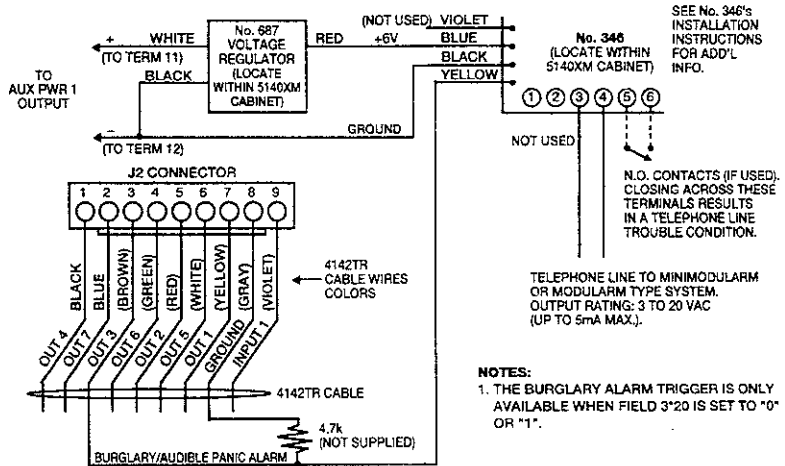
SEE No. 346's INSTALLATION INSTRUCTIONS FOR ADD'L INFO.

+ WHITE
(TO TERM 11)

No. 687 VOLTAGE REGULATOR (LOCATE WITHIN 5140XM CABINET)

RED +6V

(NOT USED) VIOLET
BLUE
BLACK
YELLOW

No. 346 (LOCATE WITHIN 5140XM CABINET)

TO AUX PWR 1 OUTPUT

BLACK

− 
(TO TERM 12)

GROUND

① ② ③ ④ ⑤ ⑥

NOT USED

N.O. CONTACTS (IF USED). CLOSING ACROSS THESE TERMINALS RESULTS IN A TELEPHONE LINE TROUBLE CONDITION.

J2 CONNECTOR

1 2 3 4 5 6 7 8 9

BLACK BLUE (BROWN) (GREEN) (RED) (WHITE) (YELLOW) (GRAY) (VIOLET)

4142TR CABLE WIRES COLORS

TELEPHONE LINE TO MINIMODULARM OR MODULARM TYPE SYSTEM. OUTPUT RATING: 3 TO 20 VAC (UP TO 5mA MAX.).

OUT 4 OUT 7 OUT 3 OUT 6 OUT 2 OUT 5 OUT 1 GROUND INPUT 1

4142TR CABLE

NOTES:
1. THE BURGLARY ALARM TRIGGER IS ONLY AVAILABLE WHEN FIELD 3*20 IS SET TO "0" OR "1".

4.7k (NOT SUPPLIED)

BURGLARY/AUDIBLE PANIC ALARM